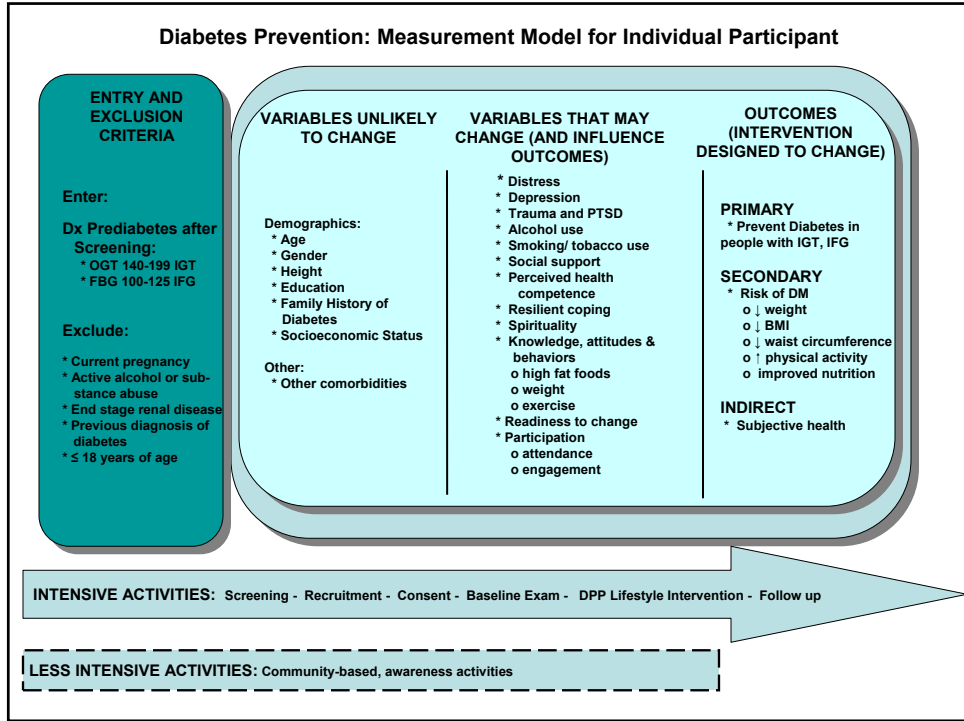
Diabetes Prevention: Measurement Model for Individual Participant

ENTRY AND EXCLUSION CRITERIA

Enter:

Dx Prediabetes after Screening:
* OGT 140-199 IGT
* FBG 100-125 IFG

Exclude:

* Current pregnancy
* Active alcohol or substance abuse
* End stage renal disease
* Previous diagnosis of diabetes
* ≤ 18 years of age

VARIABLES UNLIKELY TO CHANGE

Demographics:
* Age
* Gender
* Height
* Education
* Family History of Diabetes
* Socioeconomic Status

Other:
* Other comorbidities

VARIABLES THAT MAY CHANGE (AND INFLUENCE OUTCOMES)

* Distress
* Depression
* Trauma and PTSD
* Alcohol use
* Smoking/ tobacco use
* Social support
* Perceived health competence
* Resilient coping
* Spirituality
* Knowledge, attitudes & behaviors
o high fat foods
o weight
o exercise
* Readiness to change
* Participation
o attendance
o engagement

OUTCOMES (INTERVENTION DESIGNED TO CHANGE)

PRIMARY
* Prevent Diabetes in people with IGT, IFG

SECONDARY
* Risk of DM
o ↓ weight
o ↓ BMI
o ↓ waist circumference
o ↑ physical activity
o improved nutrition

INDIRECT
* Subjective health

INTENSIVE ACTIVITIES: Screening - Recruitment - Consent - Baseline Exam - DPP Lifestyle Intervention - Follow up

LESS INTENSIVE ACTIVITIES: Community-based, awareness activities